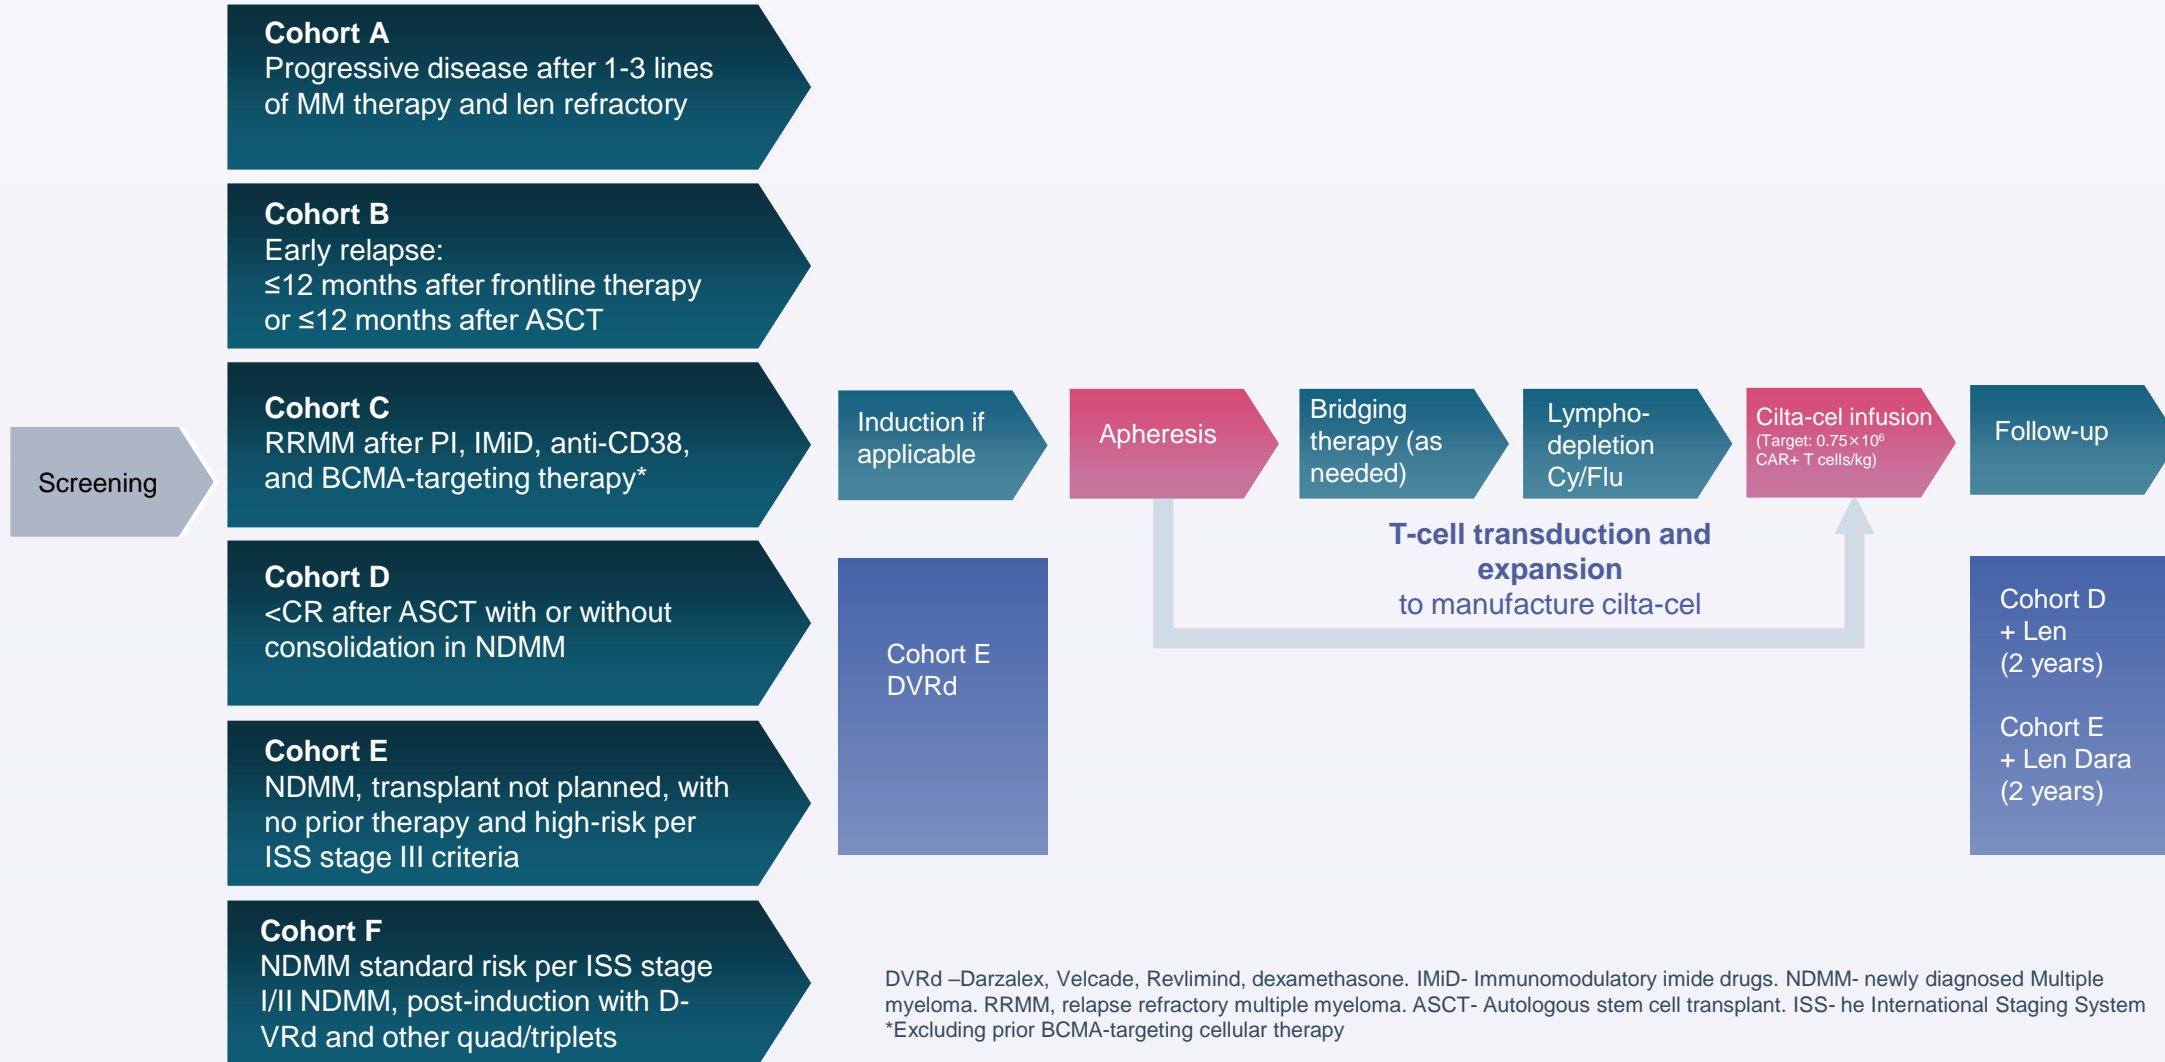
Screening

Cohort A
Progressive disease after 1-3 lines of MM therapy and len refractory

Cohort B
Early relapse:
≤12 months after frontline therapy or ≤12 months after ASCT

Cohort C
RRMM after PI, IMiD, anti-CD38, and BCMA-targeting therapy*

Cohort D
<CR after ASCT with or without consolidation in NDMM

Cohort E
NDMM, transplant not planned, with no prior therapy and high-risk per ISS stage III criteria

Cohort F
NDMM standard risk per ISS stage I/II NDMM, post-induction with D-VRd and other quad/triplets

Induction if applicable

Cohort E
DVRd

Apheresis

Bridging therapy (as needed)

Lympho-depletion Cy/Flu

Cilta-cel infusion
(Target: $0.75 \times 10^6$ CAR+ T cells/kg)

Follow-up

T-cell transduction and expansion
to manufacture cilta-cel

Cohort D
+ Len
(2 years)

Cohort E
+ Len Dara
(2 years)

DVRd –Darzalex, Velcade, Revlimind, dexamethasone. IMiD- Immunomodulatory imide drugs. NDMM- newly diagnosed Multiple myeloma. RRMM, relapse refractory multiple myeloma. ASCT- Autologous stem cell transplant. ISS- he International Staging System
*Excluding prior BCMA-targeting cellular therapy